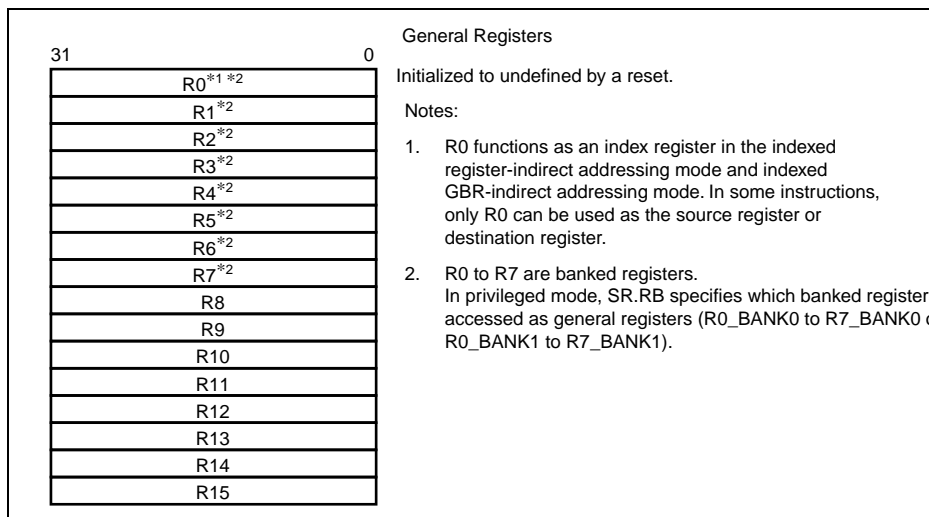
31 0

| R0$^{*1 *2}$ |
|---|
| R1$^{*2}$ |
| R2$^{*2}$ |
| R3$^{*2}$ |
| R4$^{*2}$ |
| R5$^{*2}$ |
| R6$^{*2}$ |
| R7$^{*2}$ |
| R8 |
| R9 |
| R10 |
| R11 |
| R12 |
| R13 |
| R14 |
| R15 |

General Registers

Initialized to undefined by a reset.

Notes:

1. R0 functions as an index register in the indexed register-indirect addressing mode and indexed GBR-indirect addressing mode. In some instructions, only R0 can be used as the source register or destination register.

2. R0 to R7 are banked registers. In privileged mode, SR.RB specifies which banked register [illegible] accessed as general registers (R0_BANK0 to R7_BANK0 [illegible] R0_BANK1 to R7_BANK1).